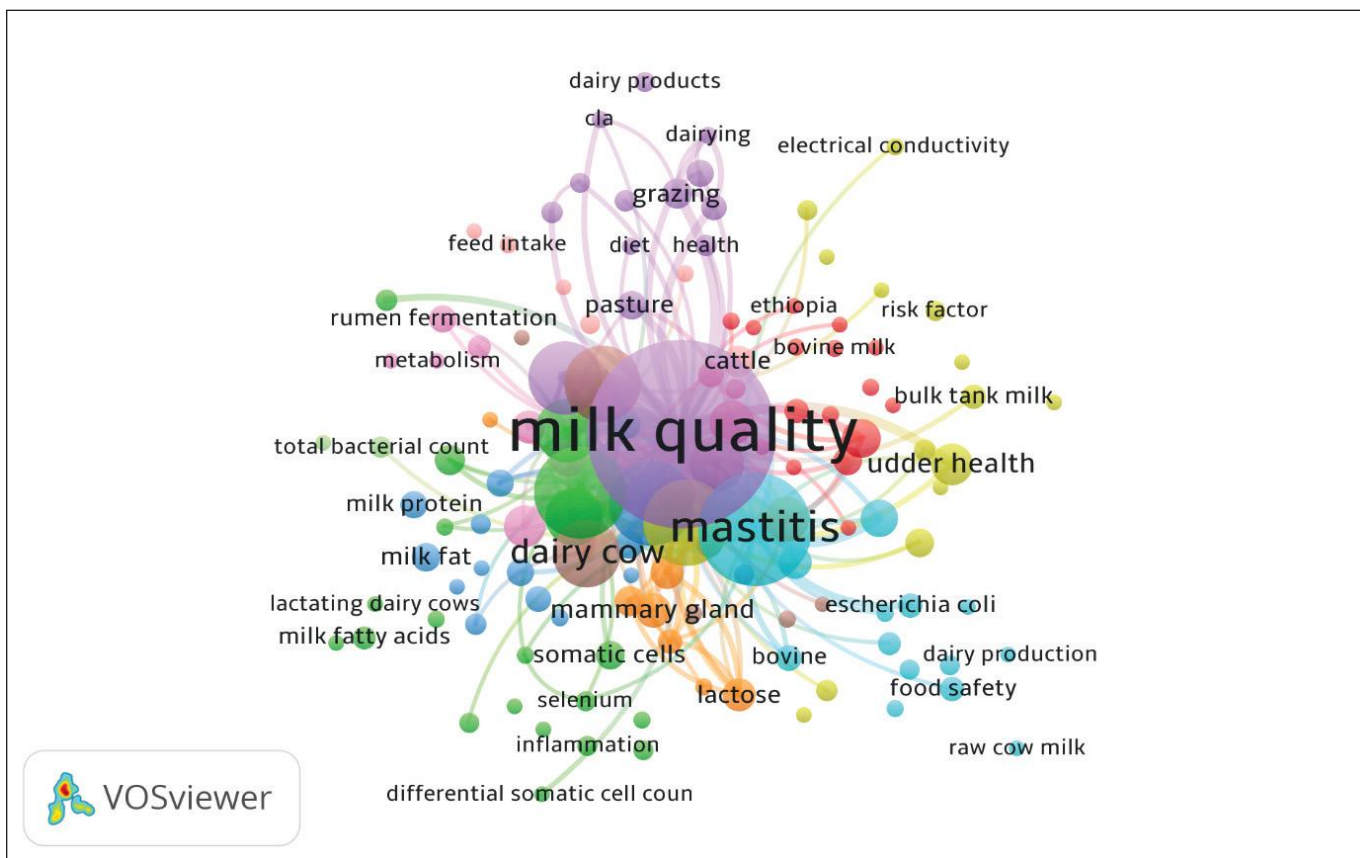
dairy products
cla
dairying
electrical conductivity
grazing
feed intake
diet
health
pasture
ethiopia
risk factor
rumen fermentation
bovine milk
metabolism
cattle
bulk tank milk
milk quality
total bacterial count
udder health
milk protein
mastitis
milk fat
dairy cow
lactating dairy cows
mammary gland
escherichia coli
milk fatty acids
somatic cells
bovine
dairy production
selenium
lactose
food safety
inflammation
raw cow milk
VOSviewer
differential somatic cell coun